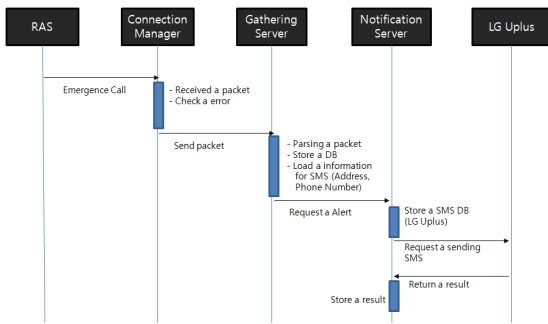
RAS

Connection Manager

Gathering Server

Notification Server

LG Uplus

Emergence Call

- Received a packet
- Check a error

Send packet

- Parsing a packet
- Store a DB
- Load a information for SMS (Address, Phone Number)

Request a Alert

Store a SMS DB (LG Uplus)

Request a sending SMS

Return a result

Store a result